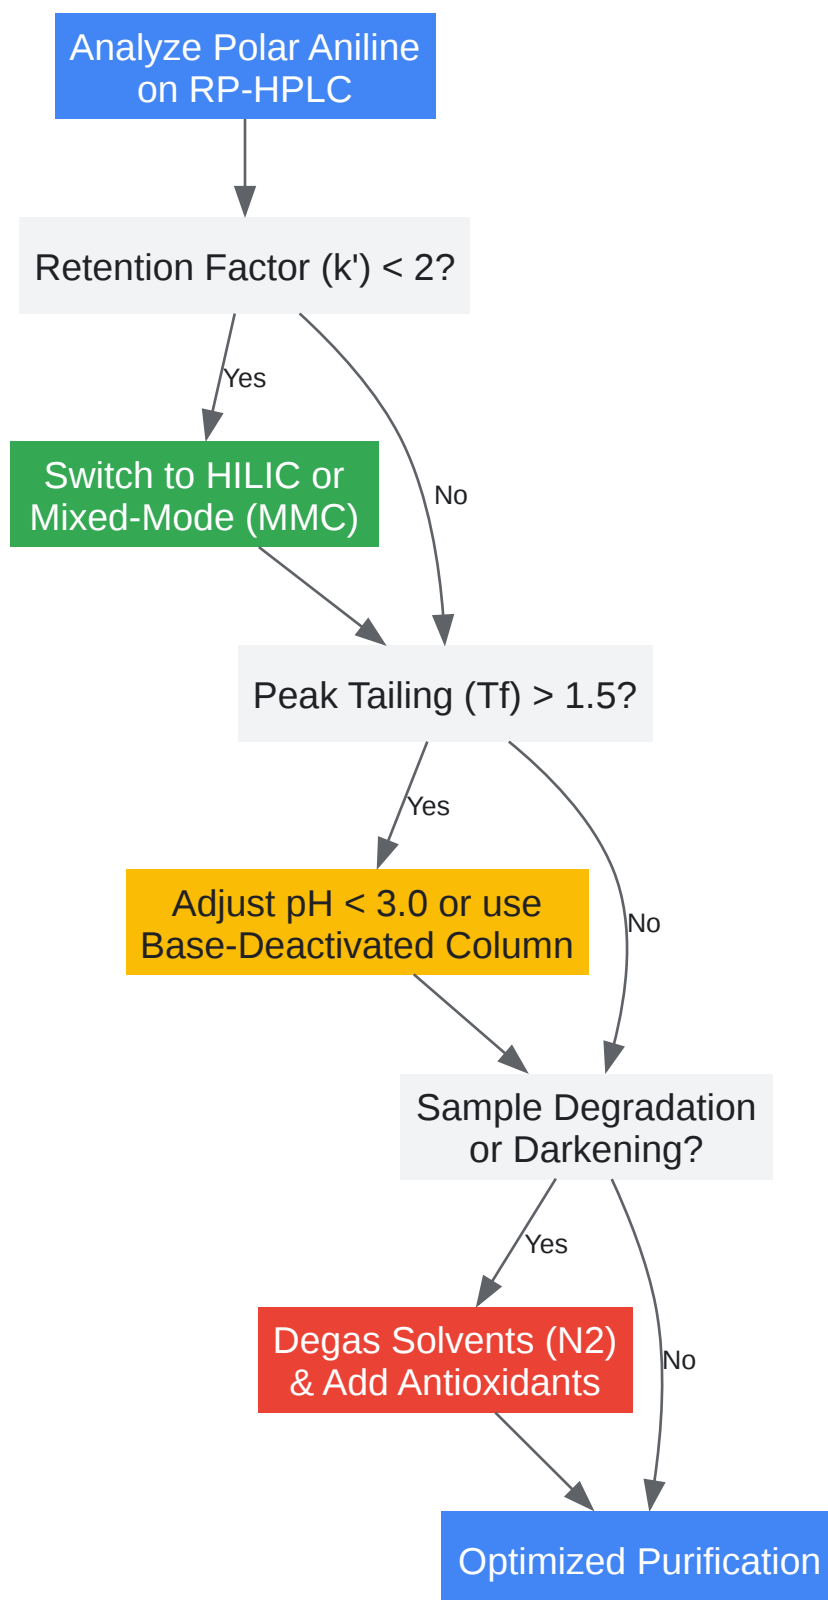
Analyze Polar Aniline on RP-HPLC

Retention Factor (k') < 2?

Yes

No

Switch to HILIC or Mixed-Mode (MMC)

Peak Tailing (Tf) > 1.5?

Yes

No

Adjust pH < 3.0 or use Base-Deactivated Column

Sample Degradation or Darkening?

Yes

No

Degas Solvents (N2) & Add Antioxidants

Optimized Purification